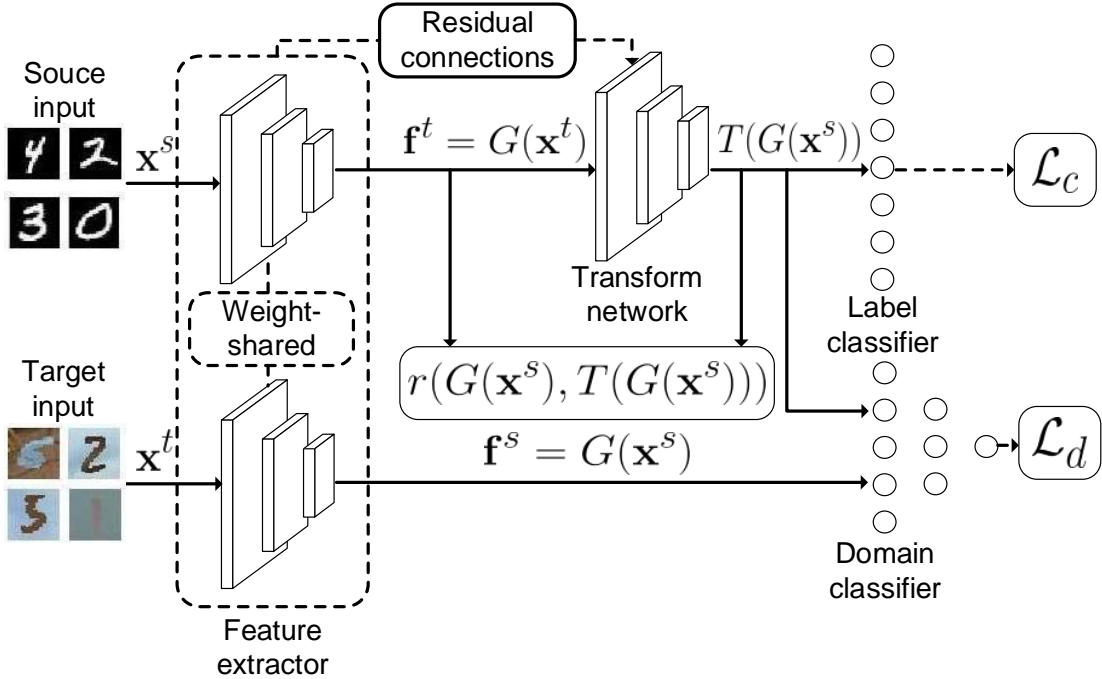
Residual connections

Souce input

4 2
3 0

$\mathbf{x}^s$

$\mathbf{f}^t = G(\mathbf{x}^t)$

$T(G(\mathbf{x}^s))$

$\mathcal{L}_c$

Transform network

Label classifier

Weight-shared

$r(G(\mathbf{x}^s), T(G(\mathbf{x}^s)))$

Target input

5 2
5 1

$\mathbf{x}^t$

$\mathbf{f}^s = G(\mathbf{x}^s)$

$\mathcal{L}_d$

Domain classifier

Feature extractor